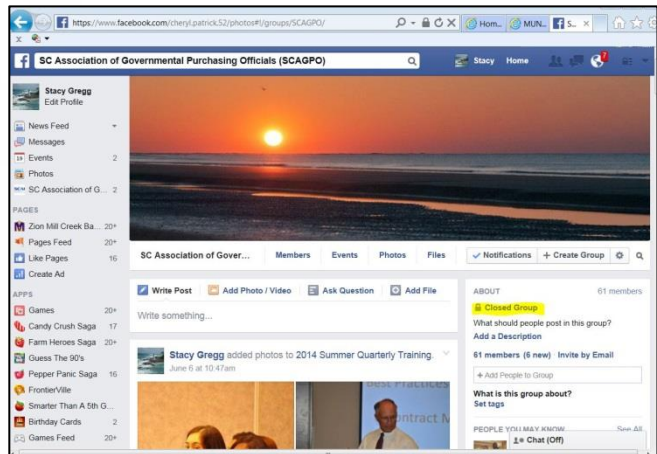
https://www.facebook.com/cheryl.patrick.52/photos#!/groups/SCAGPO/

Hom... MUN... S... ×

SC Association of Governmental Purchasing Officials (SCAGPO)

Stacy Home 7

Stacy Gregg
Edit Profile

News Feed
Messages
Events 2
Photos
SC Association of G... 2

PAGES
Zion Mill Creek Ba... 20+
Pages Feed 20+
Like Pages 16
Create Ad

APPS
Games 20+
Candy Crush Saga 17
Farm Heroes Saga 20+
Guess The 90's
Pepper Panic Saga 16
FrontierVille
Smarter Than A 5th G...
Birthday Cards 2
Games Feed 20+

SC Association of Gover... Members Events Photos Files Notifications + Create Group

Write Post Add Photo / Video Ask Question Add File

Write something...

Stacy Gregg added photos to 2014 Summer Quarterly Training.
June 6 at 10:47am

Best Practices
ontract M

ABOUT 61 members

Closed Group
What should people post in this group?
Add a Description

61 members (6 new) Invite by Email

+ Add People to Group

What is this group about?
Set tags

PEOPLE YOU MAY KNOW See All

Chat (Off)